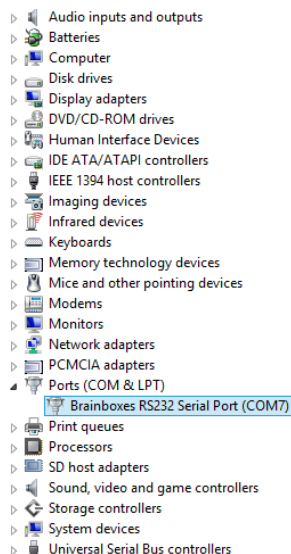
Audio inputs and outputs
Batteries
Computer
Disk drives
Display adapters
DVD/CD-ROM drives
Human Interface Devices
IDE ATA/ATAPI controllers
IEEE 1394 host controllers
Imaging devices
Infrared devices
Keyboards
Memory technology devices
Mice and other pointing devices
Modems
Monitors
Network adapters
PCMCIA adapters
Ports (COM & LPT)
Brainboxes RS232 Serial Port (COM7)
Print queues
Processors
SD host adapters
Sound, video and game controllers
Storage controllers
System devices
Universal Serial Bus controllers